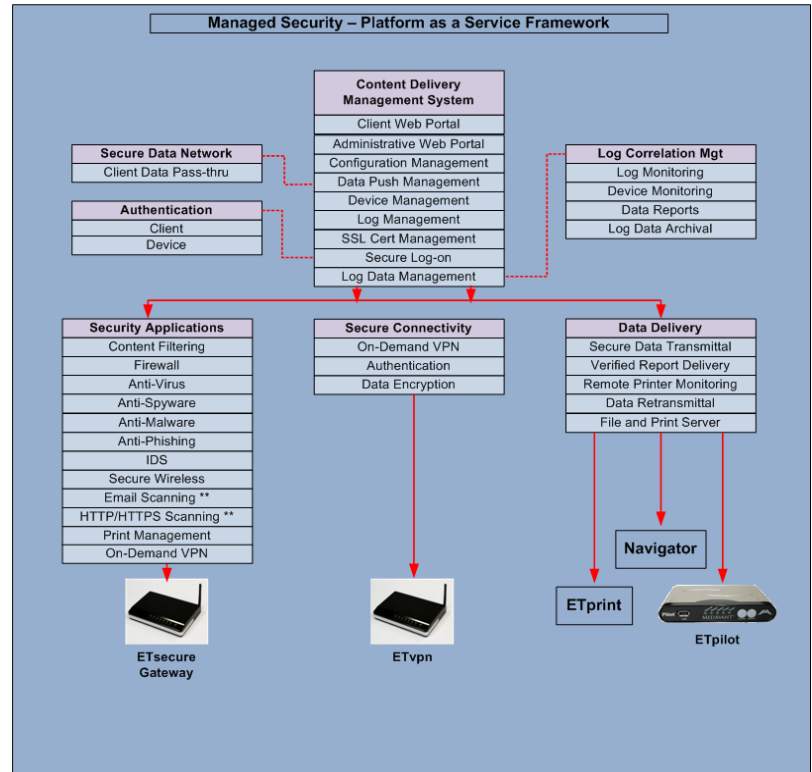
Managed Security – Platform as a Service Framework

Content Delivery Management System
Client Web Portal
Administrative Web Portal
Configuration Management
Data Push Management
Device Management
Log Management
SSL Cert Management
Secure Log-on
Log Data Management

Secure Data Network
Client Data Pass-thru

Authentication
Client
Device

Log Correlation Mgt
Log Monitoring
Device Monitoring
Data Reports
Log Data Archival

Security Applications
Content Filtering
Firewall
Anti-Virus
Anti-Spyware
Anti-Malware
Anti-Phishing
IDS
Secure Wireless
Email Scanning **
HTTP/HTTPS Scanning **
Print Management
On-Demand VPN

Secure Connectivity
On-Demand VPN
Authentication
Data Encryption

Data Delivery
Secure Data Transmittal
Verified Report Delivery
Remote Printer Monitoring
Data Retransmittal
File and Print Server

Navigator

ETprint

Pilot
MEDAVANT

ETsecure Gateway

ETvpn

ETpilot